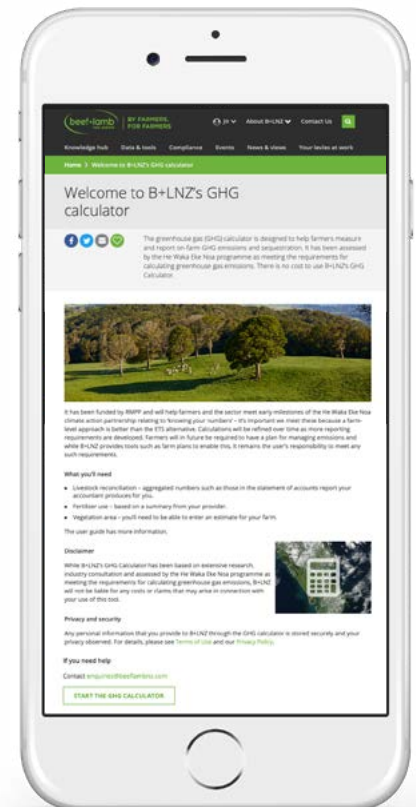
beef+lamb new zealand | BY FARMERS. FOR FARMERS

JH About B+LNZ Contact Us

Knowledge hub Data & tools Compliance Events News & views Your levies at work

Home > Welcome to B+LNZ's GHG calculator

Welcome to B+LNZ's GHG calculator

The greenhouse gas (GHG) calculator is designed to help farmers measure and report on-farm GHG emissions and sequestration. It has been assessed by the He Waka Eke Noa programme as meeting the requirements for calculating greenhouse gas emissions. There is no cost to use B+LNZ's GHG Calculator.

It has been funded by RMPP and will help farmers and the sector meet early milestones of the He Waka Eke Noa climate action partnership relating to 'knowing your numbers' – it's important we meet these because a farm-level approach is better than the ETS alternative. Calculations will be refined over time as more reporting requirements are developed. Farmers will in future be required to have a plan for managing emissions and while B+LNZ provides tools such as farm plans to enable this, it remains the user's responsibility to meet any such requirements.

What you'll need

- Livestock reconciliation – aggregated numbers such as those in the statement of accounts report your accountant produces for you.
- Fertiliser use – based on a summary from your provider.
- Vegetation area – you'll need to be able to enter an estimate for your farm.

The user guide has more information.

Disclaimer

While B+LNZ's GHG Calculator has been based on extensive research, industry consultation and assessed by the He Waka Eke Noa programme as meeting the requirements for calculating greenhouse gas emissions, B+LNZ will not be liable for any costs or claims that may arise in connection with your use of this tool.

Privacy and security

Any personal information that you provide to B+LNZ through the GHG calculator is stored securely and your privacy observed. For details, please see Terms of Use and our Privacy Policy.

If you need help

Contact enquiries@beeflambnz.com

START THE GHG CALCULATOR